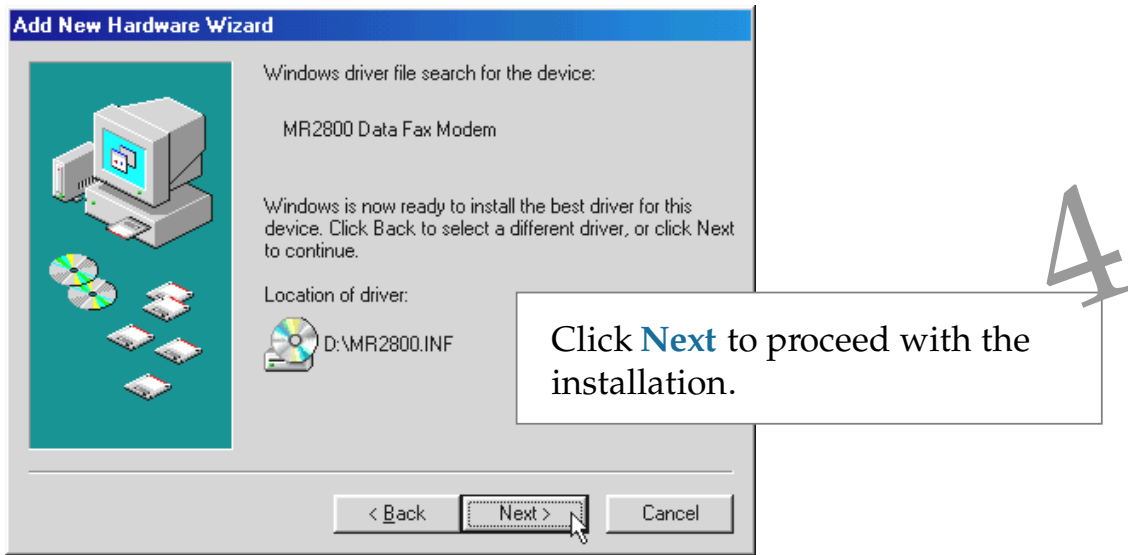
Add New Hardware Wizard

Windows driver file search for the device:

MR2800 Data Fax Modem

Windows is now ready to install the best driver for this device. Click Back to select a different driver, or click Next to continue.

Location of driver:

D:\MR2800.INF

4

Click **Next** to proceed with the installation.

< Back

Next >

Cancel